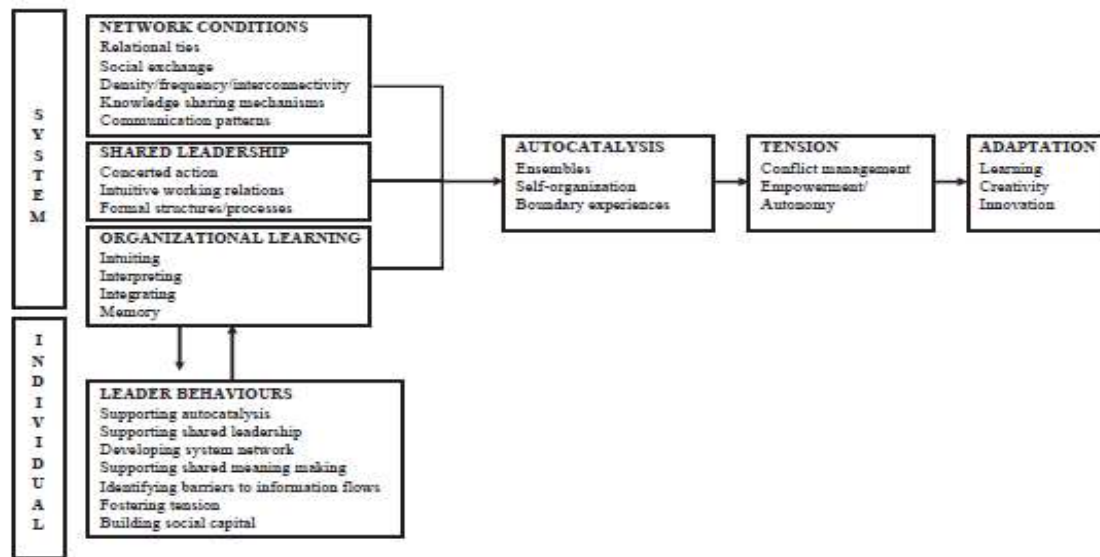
SYSTEM

NETWORK CONDITIONS
Relational ties
Social exchange
Density/frequency/interconnectivity
Knowledge sharing mechanisms
Communication patterns

SHARED LEADERSHIP
Concerted action
Intuitive working relations
Formal structures/processes

ORGANIZATIONAL LEARNING
Intuiting
Interpreting
Integrating
Memory

AUTOCATALYSIS
Ensembles
Self-organization
Boundary experiences

TENSION
Conflict management
Empowerment/
Autonomy

ADAPTATION
Learning
Creativity
Innovation

INDIVIDUAL

LEADER BEHAVIOURS
Supporting autocatalysis
Supporting shared leadership
Developing system network
Supporting shared meaning making
Identifying barriers to information flows
Fostering tension
Building social capital